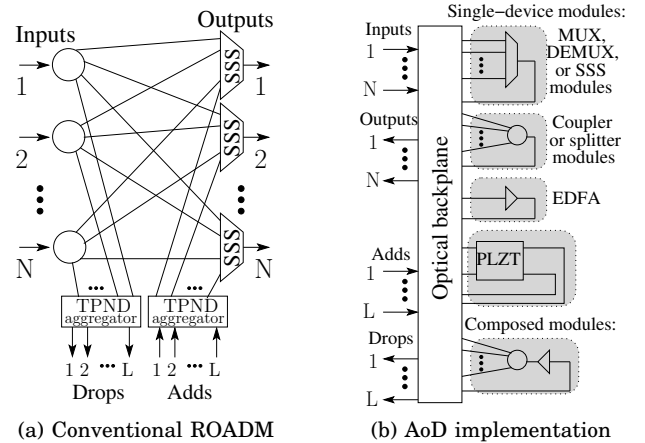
Inputs

Outputs

1

2

N

SSS

SSS

SSS

1

2

N

TPND aggregator

TPND aggregator

1 2 L

Drops

1 2 L

Adds

(a) Conventional ROADM

Inputs

1

N

Outputs

1

N

Adds

1

L

Drops

1

L

Optical backplane

Single−device modules:

MUX, DEMUX, or SSS modules

Coupler or splitter modules

EDFA

PLZT

Composed modules:

(b) AoD implementation